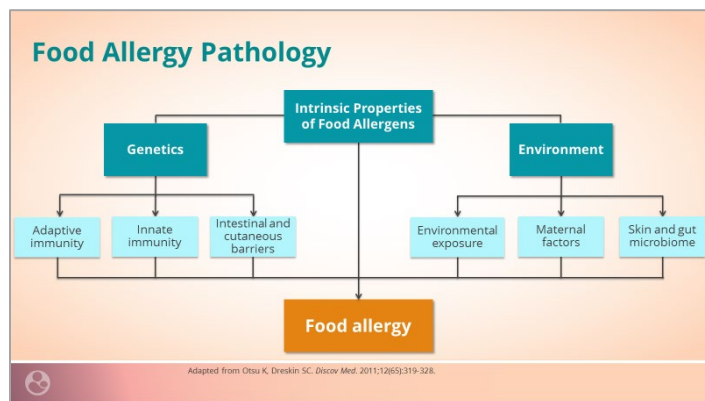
Food Allergy Pathology

Intrinsic Properties of Food Allergens

Genetics

Environment

Adaptive immunity

Innate immunity

Intestinal and cutaneous barriers

Environmental exposure

Maternal factors

Skin and gut microbiome

Food allergy

Adapted from Otsu K, Dreskin SC. Discov Med. 2011;12(65):319-328.